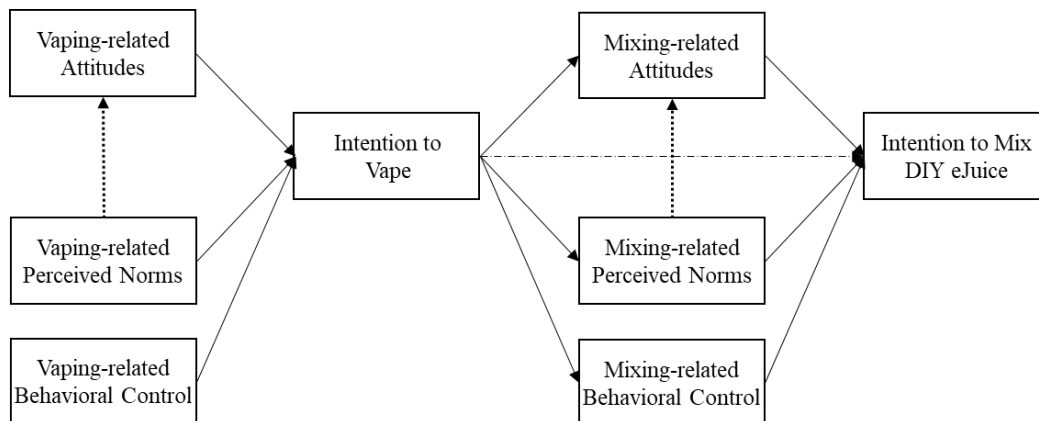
Vaping-related Attitudes

Vaping-related Perceived Norms

Vaping-related Behavioral Control

Intention to Vape

Mixing-related Attitudes

Mixing-related Perceived Norms

Mixing-related Behavioral Control

Intention to Mix DIY eJuice